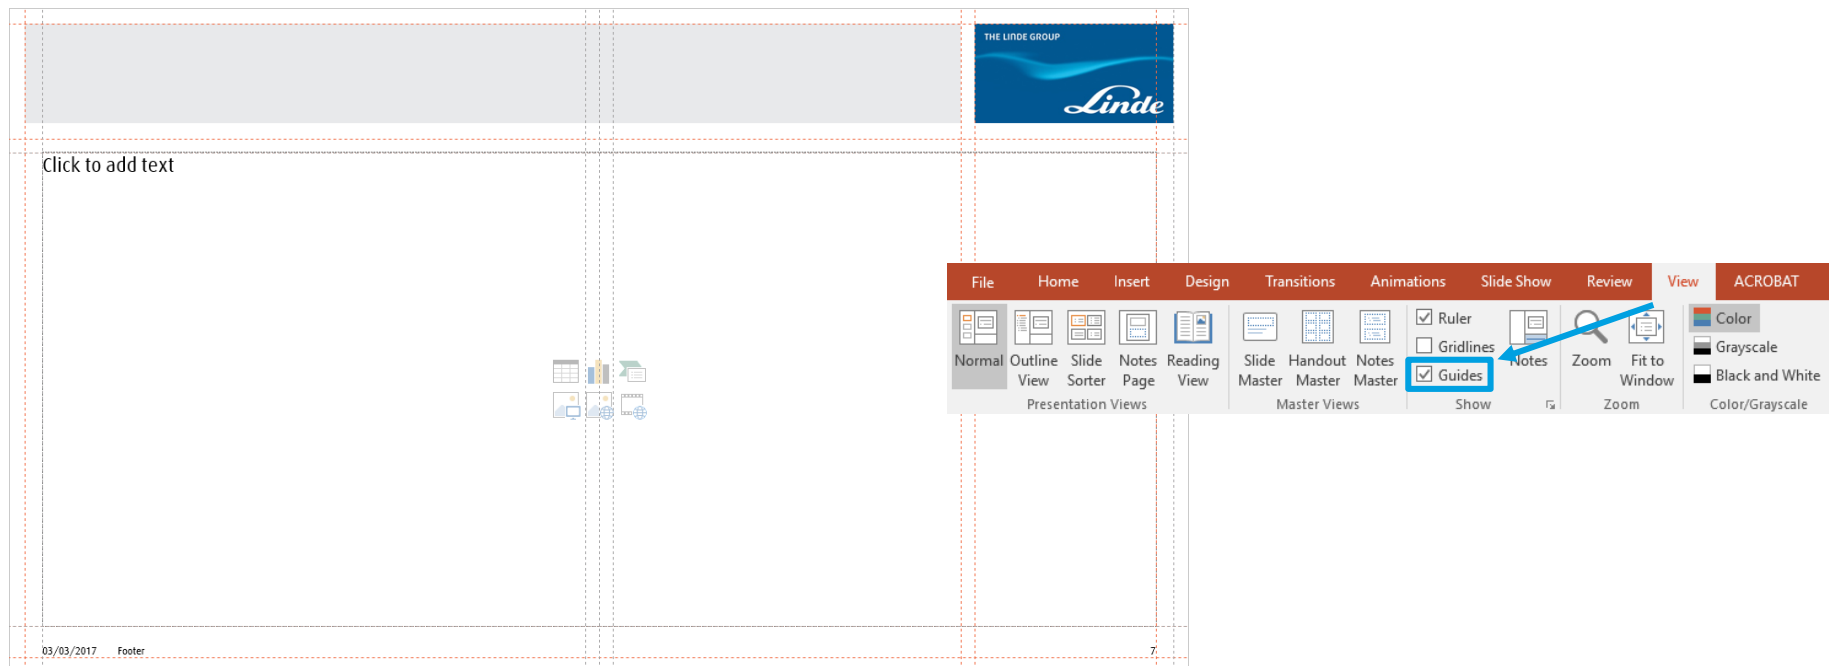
THE LINDE GROUP
Linde

Click to add text

File Home Insert Design Transitions Animations Slide Show Review View ACROBAT

Normal
Outline View
Slide Sorter
Notes Page
Reading View
Presentation Views

Slide Master
Handout Master
Notes Master
Master Views

Ruler
Gridlines
Guides
Show

Notes

Zoom
Fit to Window
Zoom

Color
Grayscale
Black and White
Color/Grayscale

03/03/2017 Footer 7